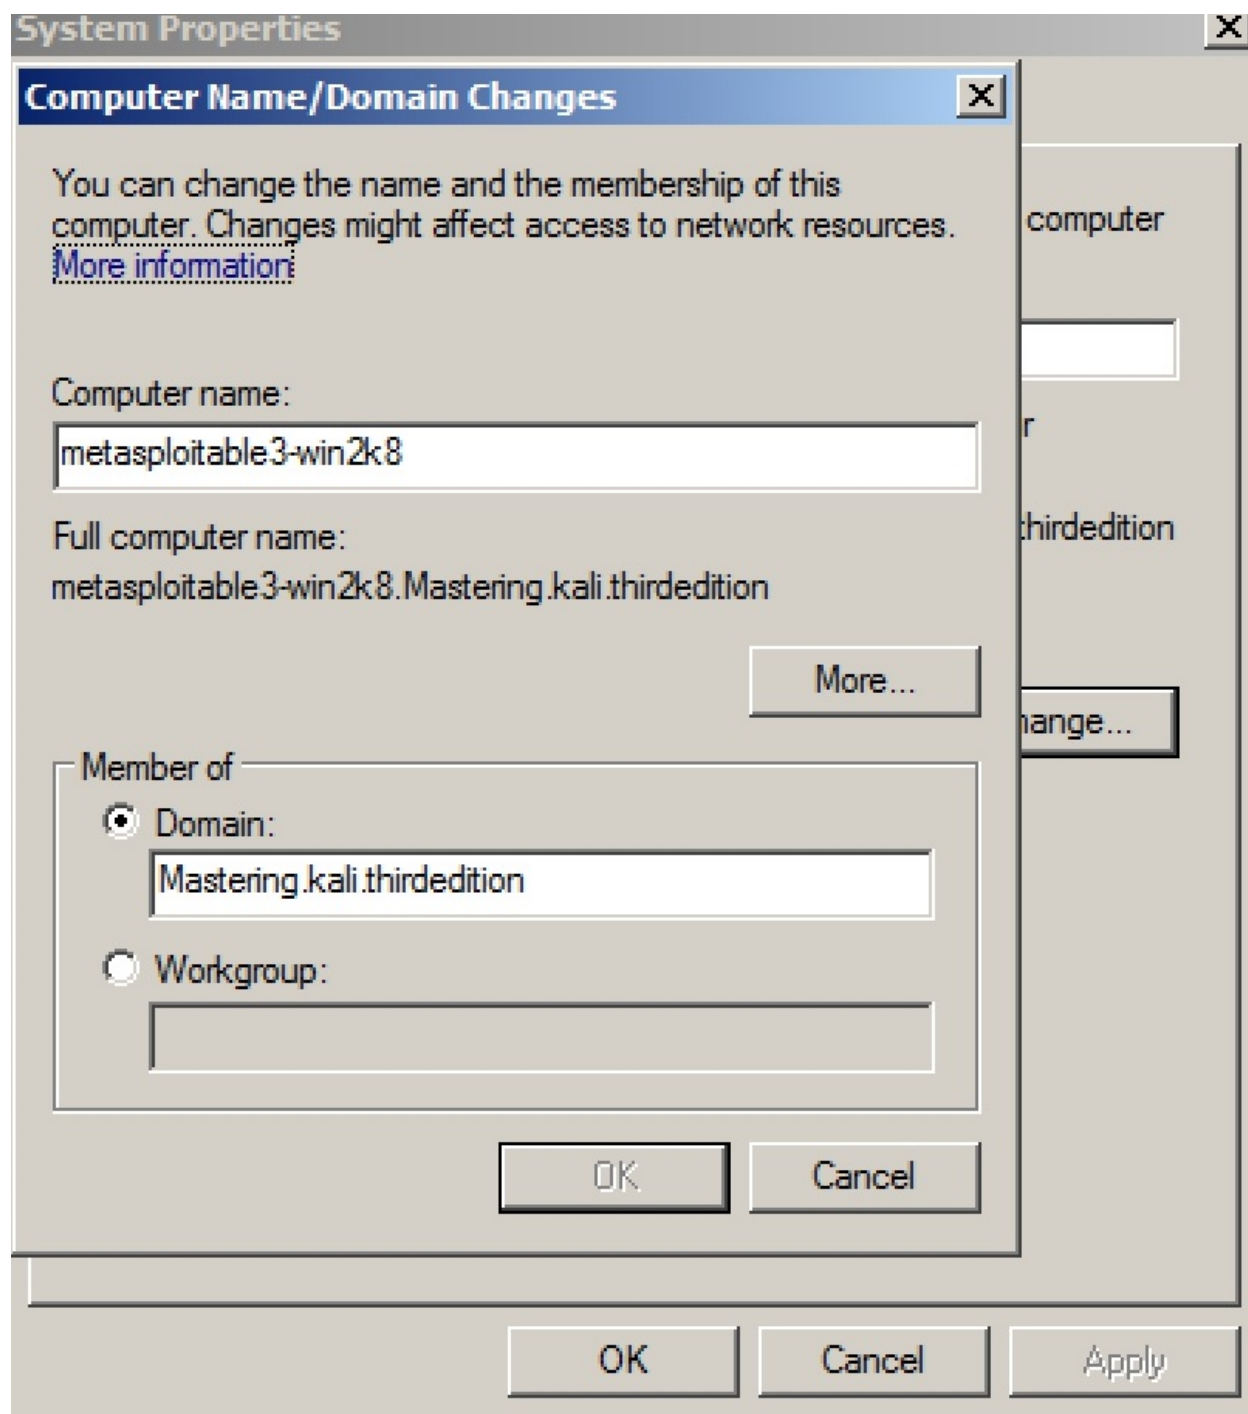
System Properties

Computer Name/Domain Changes

You can change the name and the membership of this computer. Changes might affect access to network resources. More information

Computer name:

metasploitable3-win2k8

Full computer name:

metasploitable3-win2k8.Mastering.kali.thirdedition

More...

Member of

Domain:

Mastering.kali.thirdedition

Workgroup:

OK

Cancel

computer

r

hirdedition

hange...

OK

Cancel

Apply